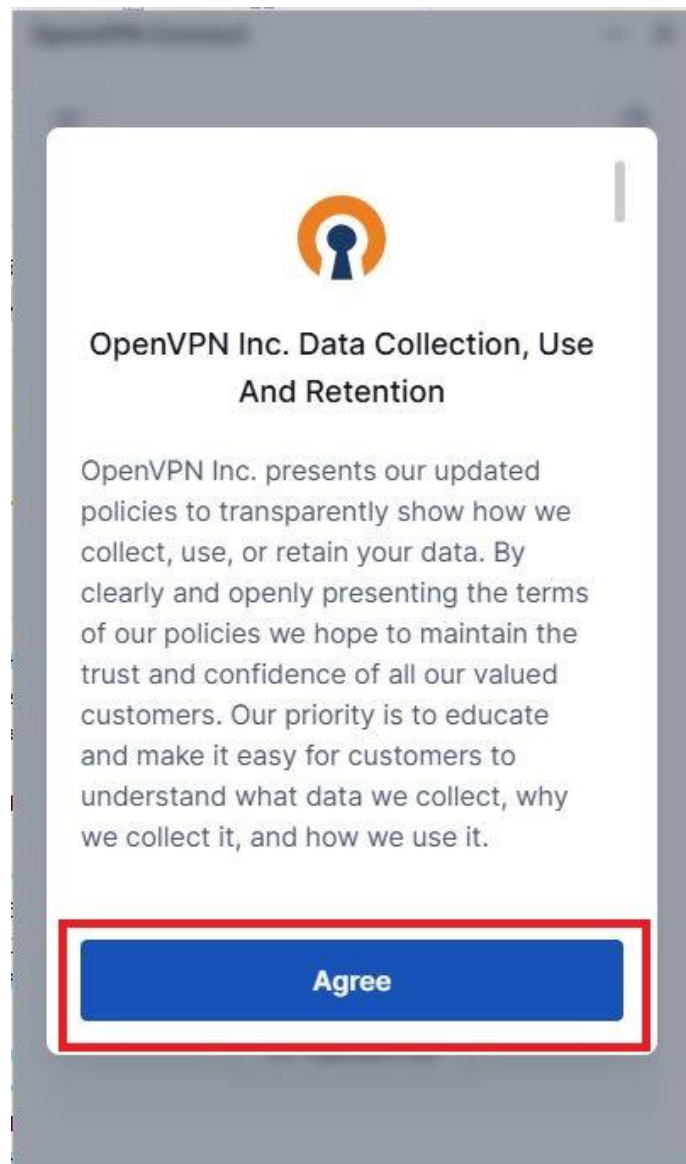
OpenVPN Connect

OpenVPN Inc. Data Collection, Use And Retention

OpenVPN Inc. presents our updated policies to transparently show how we collect, use, or retain your data. By clearly and openly presenting the terms of our policies we hope to maintain the trust and confidence of all our valued customers. Our priority is to educate and make it easy for customers to understand what data we collect, why we collect it, and how we use it.

Agree